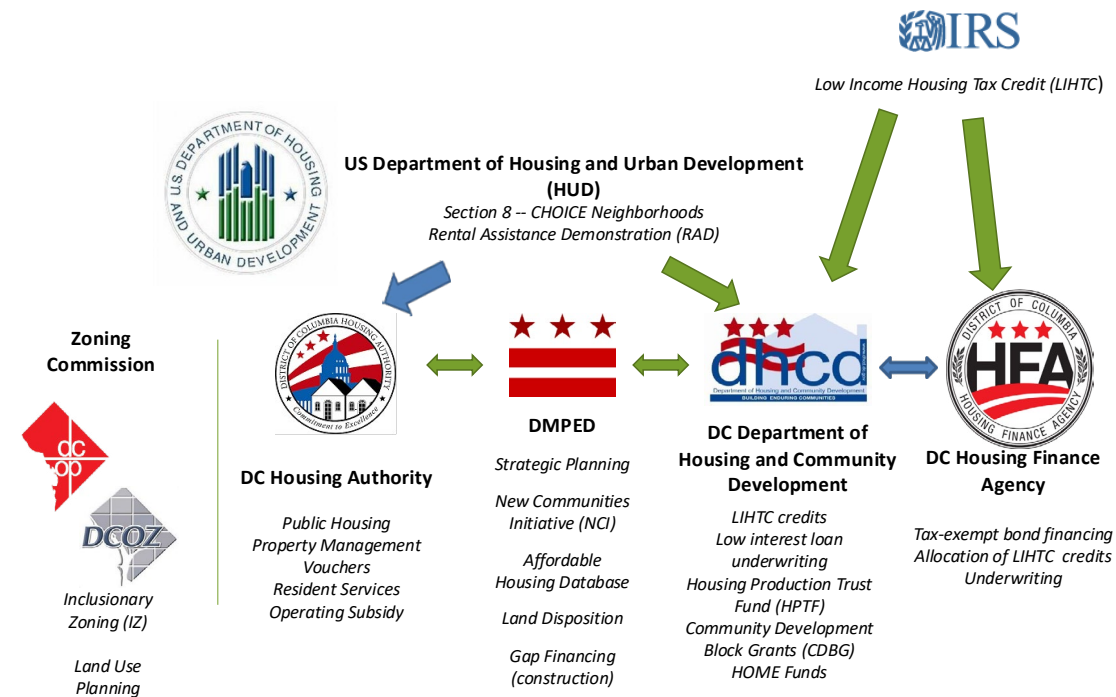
IRS

Low Income Housing Tax Credit (LIHTC)

U.S. DEPARTMENT OF HOUSING AND URBAN DEVELOPMENT

US Department of Housing and Urban Development (HUD)
Section 8 -- CHOICE Neighborhoods
Rental Assistance Demonstration (RAD)

Zoning Commission

dc op

DCOZ

Inclusionary Zoning (IZ)

Land Use Planning

DISTRICT OF COLUMBIA HOUSING AUTHORITY
Commitment to Excellence

DC Housing Authority

Public Housing
Property Management
Vouchers
Resident Services
Operating Subsidy

DMPED

Strategic Planning

New Communities Initiative (NCI)

Affordable Housing Database

Land Disposition

Gap Financing (construction)

dhcd
Department of Housing and Community Development
BUILDING ENDURING COMMUNITIES

DC Department of Housing and Community Development

LIHTC credits
Low interest loan underwriting
Housing Production Trust Fund (HPTF)
Community Development Block Grants (CDBG)
HOME Funds

DISTRICT OF COLUMBIA
HFA
HOUSING FINANCE AGENCY

DC Housing Finance Agency

Tax-exempt bond financing
Allocation of LIHTC credits
Underwriting